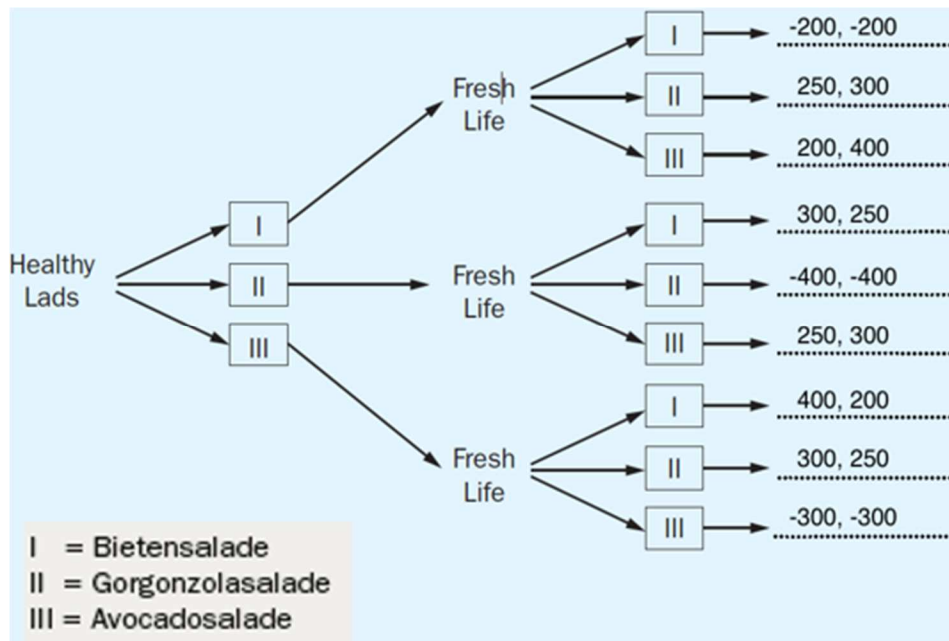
Healthy Lads

I

II

III

Fresh Life

I

II

III

-200, -200

250, 300

200, 400

Fresh Life

I

II

III

300, 250

-400, -400

250, 300

Fresh Life

I

II

III

400, 200

300, 250

-300, -300

I = Bietensalade
II = Gorgonzolasalade
III = Avocadosalade